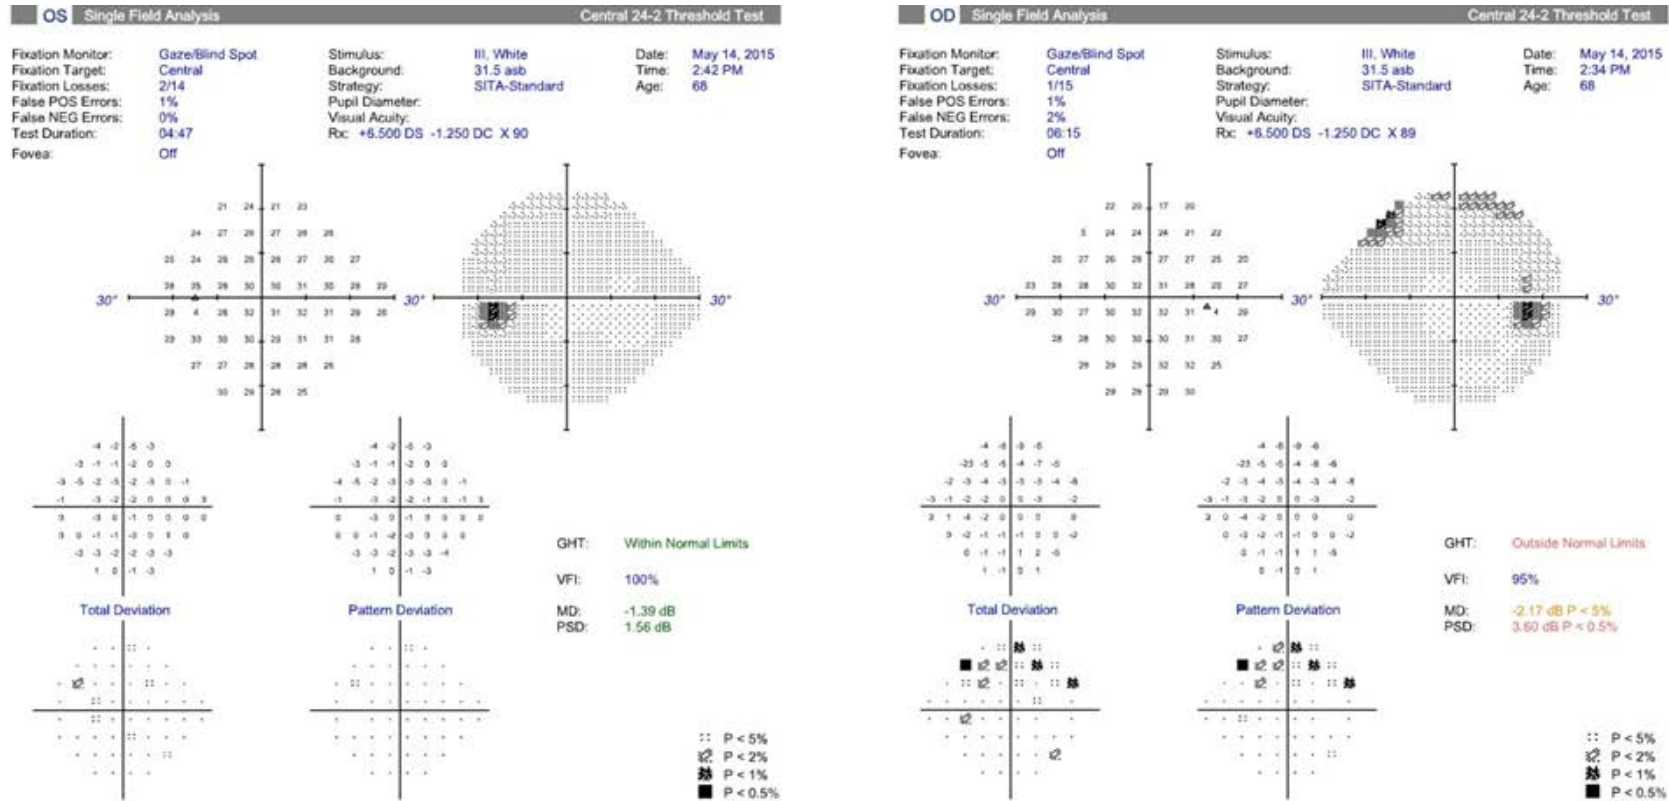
OS Single Field Analysis Central 24-2 Threshold Test

Fixation Monitor: Gaze/Blind Spot
Fixation Target: Central
Fixation Losses: 2/14
False POS Errors: 1%
False NEG Errors: 0%
Test Duration: 04:47
Fovea: Off

Stimulus: III, White
Background: 31.5 asb
Strategy: SITA-Standard
Pupil Diameter:
Visual Acuity:
Rx: +6.500 DS -1.250 DC X 90

Date: May 14, 2015
Time: 2:42 PM
Age: 68

30° 30° 30°

Total Deviation
Pattern Deviation

GHT: Within Normal Limits
VFI: 100%
MD: -1.39 dB
PSD: 1.56 dB

P < 5%
P < 2%
P < 1%
P < 0.5%

OD Single Field Analysis Central 24-2 Threshold Test

Fixation Monitor: Gaze/Blind Spot
Fixation Target: Central
Fixation Losses: 1/15
False POS Errors: 1%
False NEG Errors: 2%
Test Duration: 06:15
Fovea: Off

Stimulus: III, White
Background: 31.5 asb
Strategy: SITA-Standard
Pupil Diameter:
Visual Acuity:
Rx: +6.500 DS -1.250 DC X 89

Date: May 14, 2015
Time: 2:34 PM
Age: 68

30° 30° 30°

Total Deviation
Pattern Deviation

GHT: Outside Normal Limits
VFI: 95%
MD: -2.17 dB P < 5%
PSD: 3.60 dB P < 0.5%

P < 5%
P < 2%
P < 1%
P < 0.5%